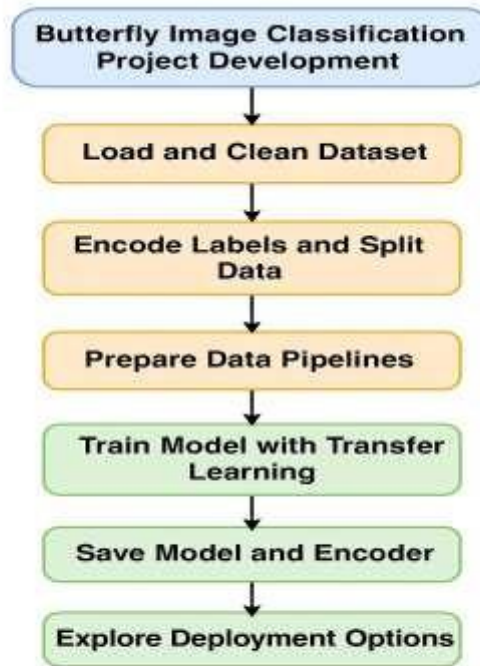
Butterfly Image Classification Project Development

Load and Clean Dataset

Encode Labels and Split Data

Prepare Data Pipelines

Train Model with Transfer Learning

Save Model and Encoder

Explore Deployment Options